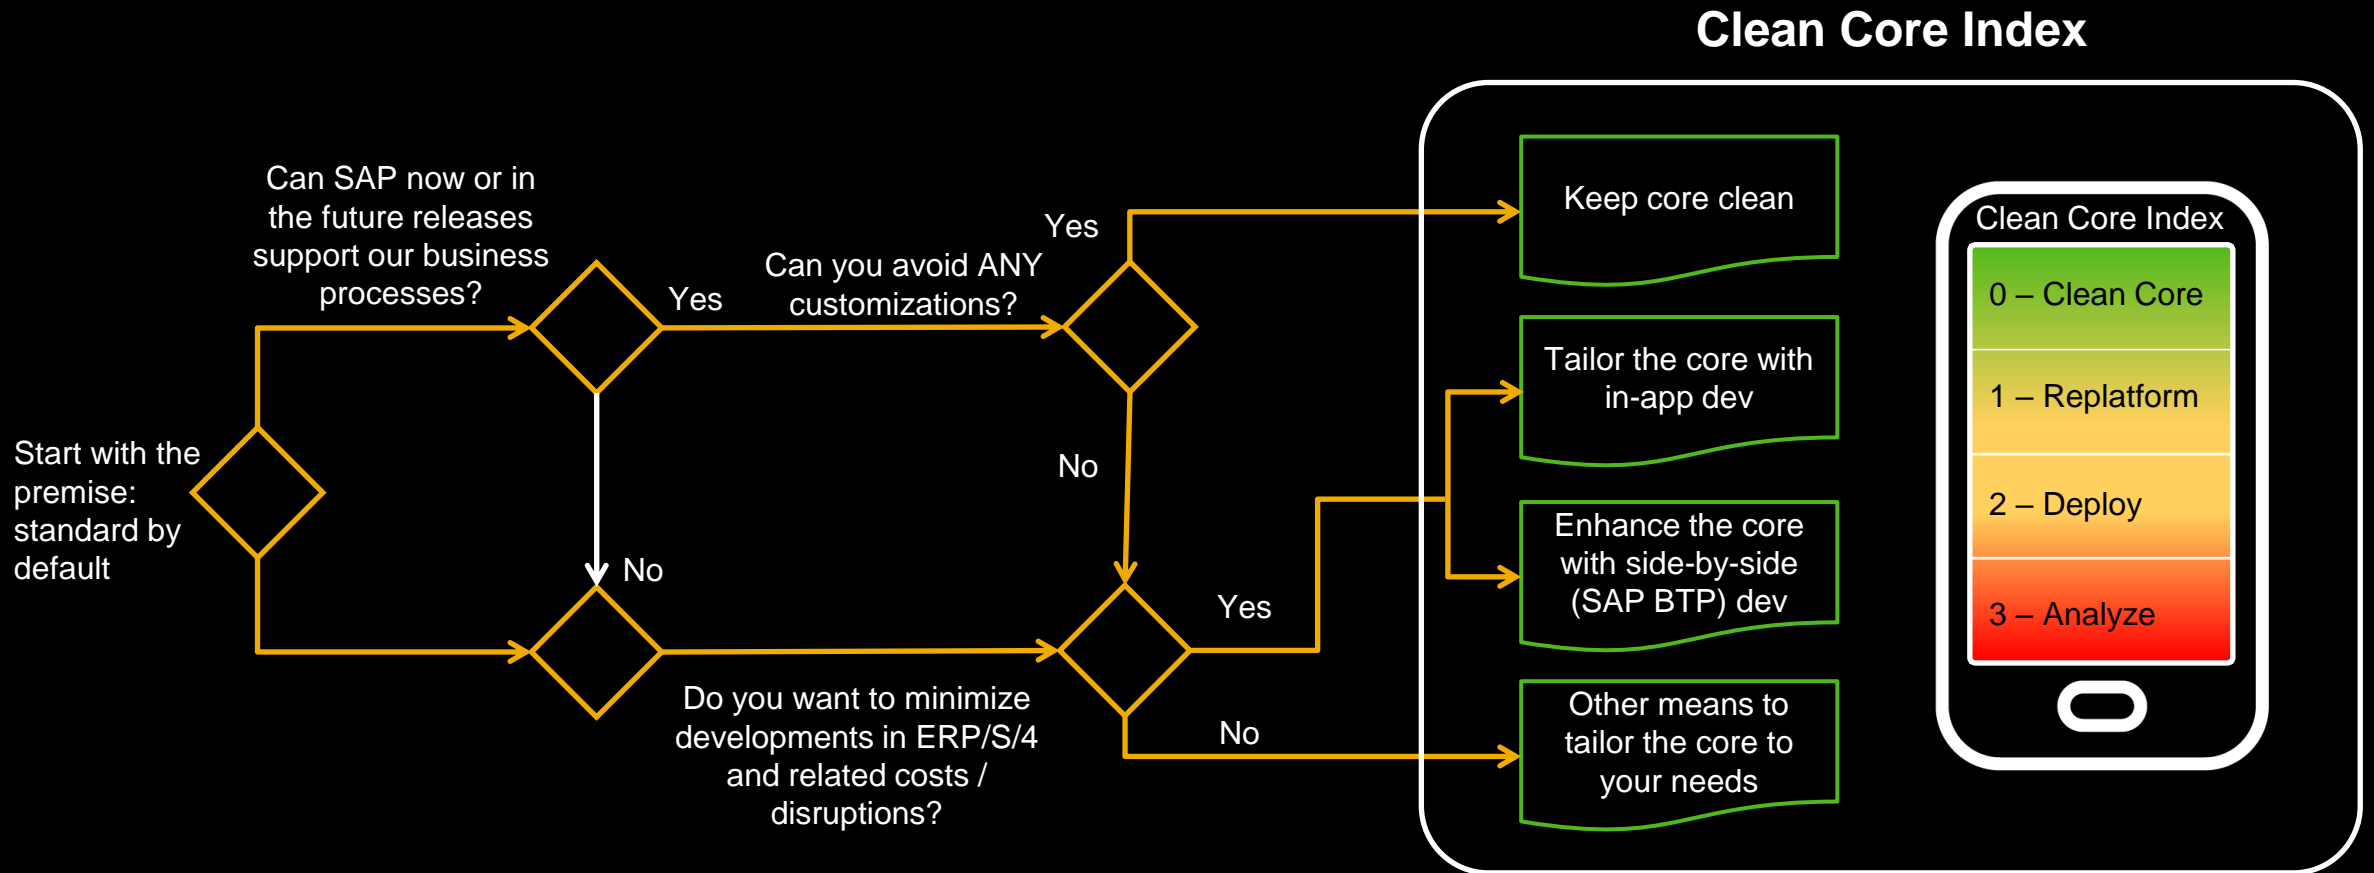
Clean Core Index

Start with the premise: standard by default

Can SAP now or in the future releases support our business processes?

Yes

Can you avoid ANY customizations?

Yes

No

No

Yes

Do you want to minimize developments in ERP/S/4 and related costs / disruptions?

No

Keep core clean

Tailor the core with in-app dev

Enhance the core with side-by-side (SAP BTP) dev

Other means to tailor the core to your needs

Clean Core Index

0 – Clean Core

1 – Replatform

2 – Deploy

3 – Analyze